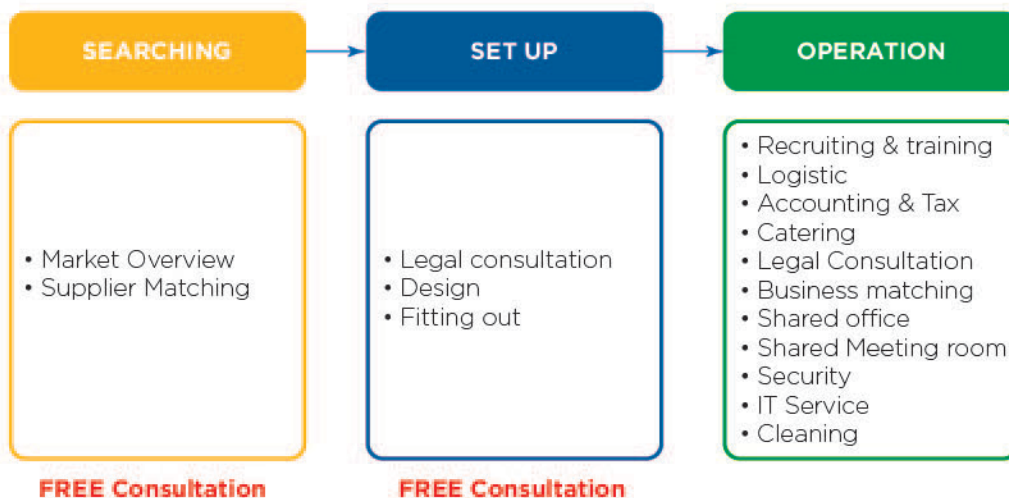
SEARCHING

SET UP

OPERATION

• Market Overview
• Supplier Matching

FREE Consultation

• Legal consultation
• Design
• Fitting out

FREE Consultation

• Recruiting & training
• Logistic
• Accounting & Tax
• Catering
• Legal Consultation
• Business matching
• Shared office
• Shared Meeting room
• Security
• IT Service
• Cleaning